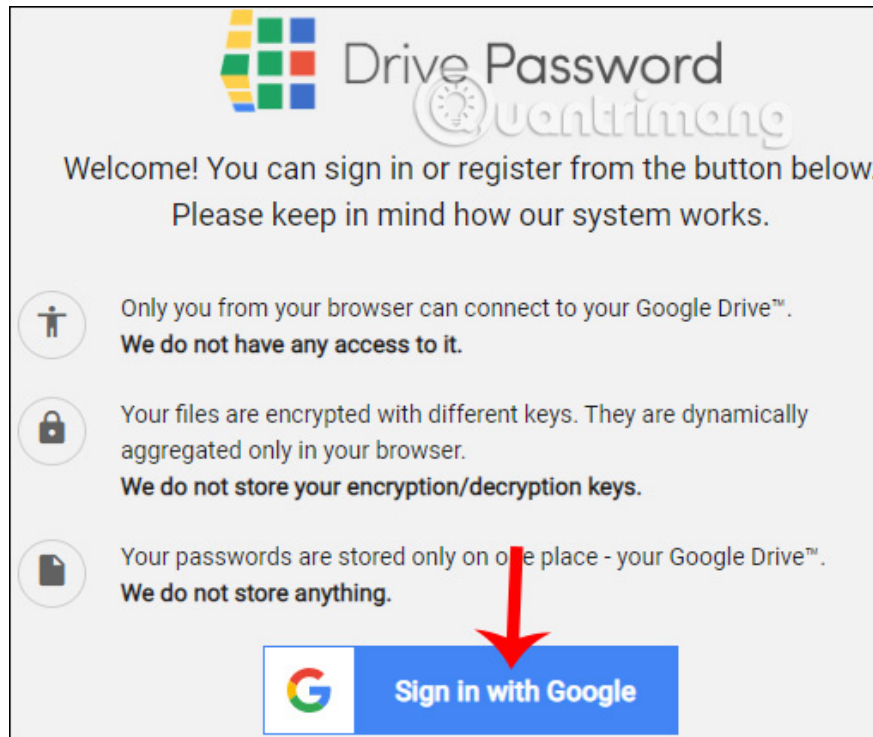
Drive Password

Quantrimang

Welcome! You can sign in or register from the button below. Please keep in mind how our system works.

Only you from your browser can connect to your Google Drive™.
**We do not have any access to it.**

Your files are encrypted with different keys. They are dynamically aggregated only in your browser.
**We do not store your encryption/decryption keys.**

Your passwords are stored only on one place - your Google Drive™.
**We do not store anything.**

Sign in with Google